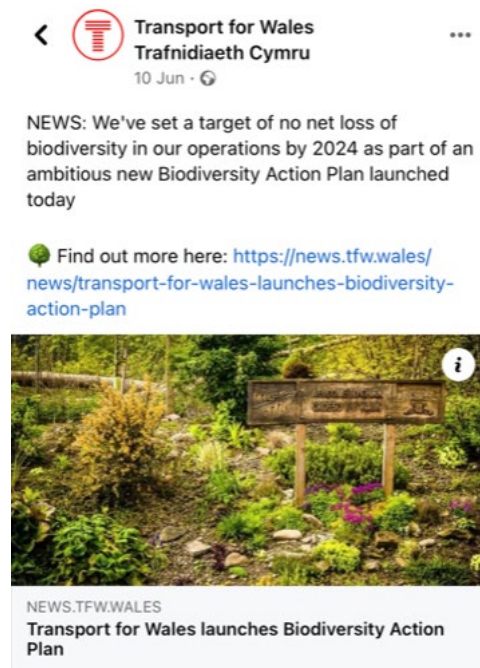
Transport for Wales Trafnidiaeth Cymru
10 Jun ·

NEWS: We've set a target of no net loss of biodiversity in our operations by 2024 as part of an ambitious new Biodiversity Action Plan launched today

🌳 Find out more here: https://news.tfw.wales/news/transport-for-wales-launches-biodiversity-action-plan

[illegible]

NEWS.TFW.WALES
Transport for Wales launches Biodiversity Action Plan